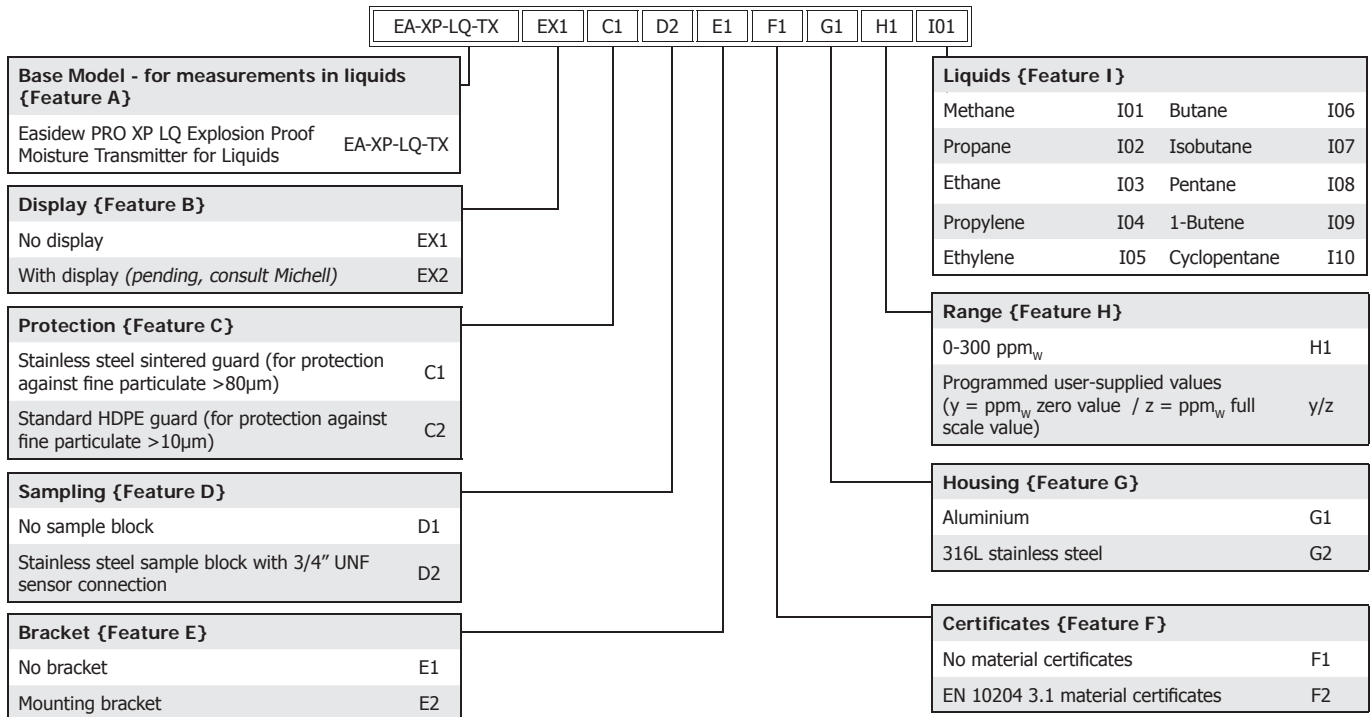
| EA-XP-LQ-TX | EX1 | C1 | D2 | E1 | F1 | G1 | H1 | I01 |
|---|---|---|---|---|---|---|---|---|

**Base Model - for measurements in liquids {Feature A}**

| | |
|---|---|
| Easidew PRO XP LQ Explosion Proof Moisture Transmitter for Liquids | EA-XP-LQ-TX |

**Display {Feature B}**

| | |
|---|---|
| No display | EX1 |
| With display *(pending, consult Michell)* | EX2 |

**Protection {Feature C}**

| | |
|---|---|
| Stainless steel sintered guard (for protection against fine particulate >80µm) | C1 |
| Standard HDPE guard (for protection against fine particulate >10µm) | C2 |

**Sampling {Feature D}**

| | |
|---|---|
| No sample block | D1 |
| Stainless steel sample block with 3/4" UNF sensor connection | D2 |

**Bracket {Feature E}**

| | |
|---|---|
| No bracket | E1 |
| Mounting bracket | E2 |

**Liquids {Feature I}**

| | | | |
|---|---|---|---|
| Methane | I01 | Butane | I06 |
| Propane | I02 | Isobutane | I07 |
| Ethane | I03 | Pentane | I08 |
| Propylene | I04 | 1-Butene | I09 |
| Ethylene | I05 | Cyclopentane | I10 |

**Range {Feature H}**

| | |
|---|---|
| 0-300 ppm$_w$ | H1 |
| Programmed user-supplied values (y = ppm$_w$ zero value / z = ppm$_w$ full scale value) | y/z |

**Housing {Feature G}**

| | |
|---|---|
| Aluminium | G1 |
| 316L stainless steel | G2 |

**Certificates {Feature F}**

| | |
|---|---|
| No material certificates | F1 |
| EN 10204 3.1 material certificates | F2 |